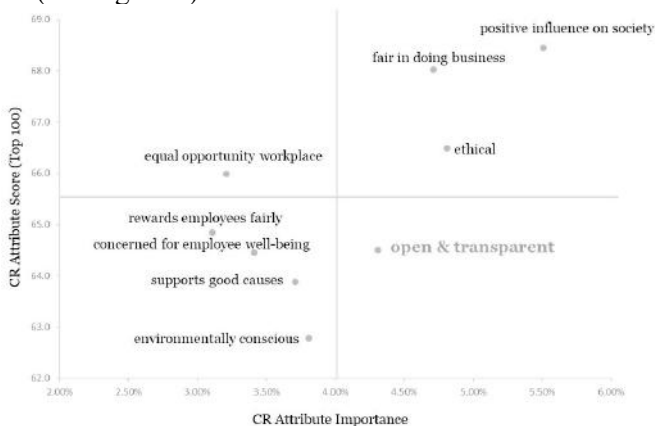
(See Figure 1)

69.0
68.0
67.0
66.0
65.0
64.0
63.0
62.0

CR Attribute Score (Top 100)

positive influence on society
fair in doing business
ethical
equal opportunity workplace
rewards employees fairly
concerned for employee well-being
open & transparent
supports good causes
environmentally conscious

2.00% 2.50% 3.00% 3.50% 4.00% 4.50% 5.00% 5.50% 6.00%

CR Attribute Importance